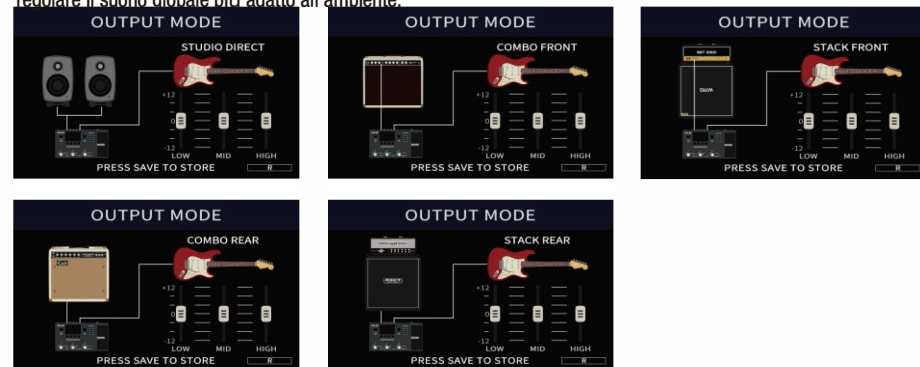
regolare il suono globale più adatto all'ambiente.

OUTPUT MODE
STUDIO DIRECT
+12
0
-12
LOW MID HIGH
PRESS SAVE TO STORE
R

OUTPUT MODE
COMBO FRONT
+12
0
-12
LOW MID HIGH
PRESS SAVE TO STORE
R

OUTPUT MODE
STACK FRONT
+12
0
-12
LOW MID HIGH
PRESS SAVE TO STORE
R

OUTPUT MODE
COMBO REAR
+12
0
-12
LOW MID HIGH
PRESS SAVE TO STORE
R

OUTPUT MODE
STACK REAR
+12
0
-12
LOW MID HIGH
PRESS SAVE TO STORE
R